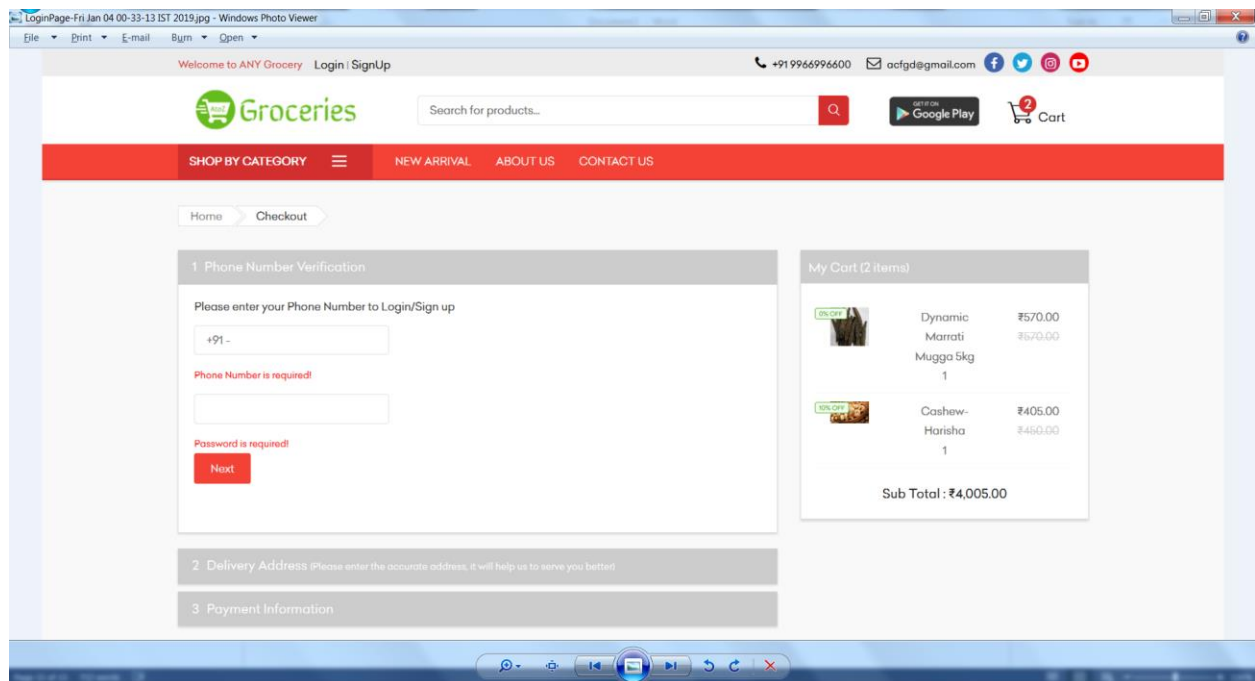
LoginPage-Fri Jan 04 00-33-13 IST 2019.jpg - Windows Photo Viewer

File ▾ Print ▾ E-mail Burn ▾ Open ▾

Welcome to ANY Grocery Login | SignUp

+91 9966996600 acfgd@gmail.com

Groceries

Search for products...

GET IT ON Google Play

2 Cart

SHOP BY CATEGORY

NEW ARRIVAL ABOUT US CONTACT US

Home Checkout

1 Phone Number Verification

Please enter your Phone Number to Login/Sign up

+91 -

Phone Number is required!

Password is required!

Next

2 Delivery Address (Please enter the accurate address, it will help us to serve you better)

3 Payment Information

My Cart (2 items)

0% OFF

Dynamic Marrati Mugga 5kg

1

₹570.00

₹570.00

10% OFF

Cashew-Harisha

1

₹405.00

₹450.00

Sub Total : ₹4,005.00